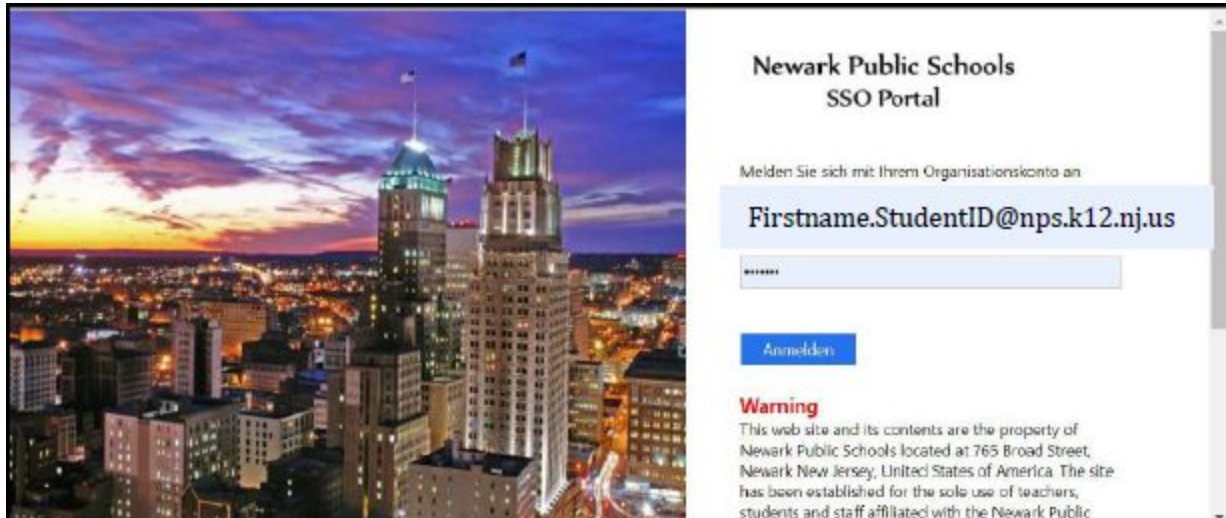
Newark Public Schools
SSO Portal

Melden Sie sich mit Ihrem Organisationskonto an

Firstname.StudentID@nps.k12.nj.us

•••••••

Anmelden

Warning

This web site and its contents are the property of Newark Public Schools located at 765 Broad Street, Newark New Jersey, United States of America. The site has been established for the sole use of teachers, students and staff affiliated with the Newark Public